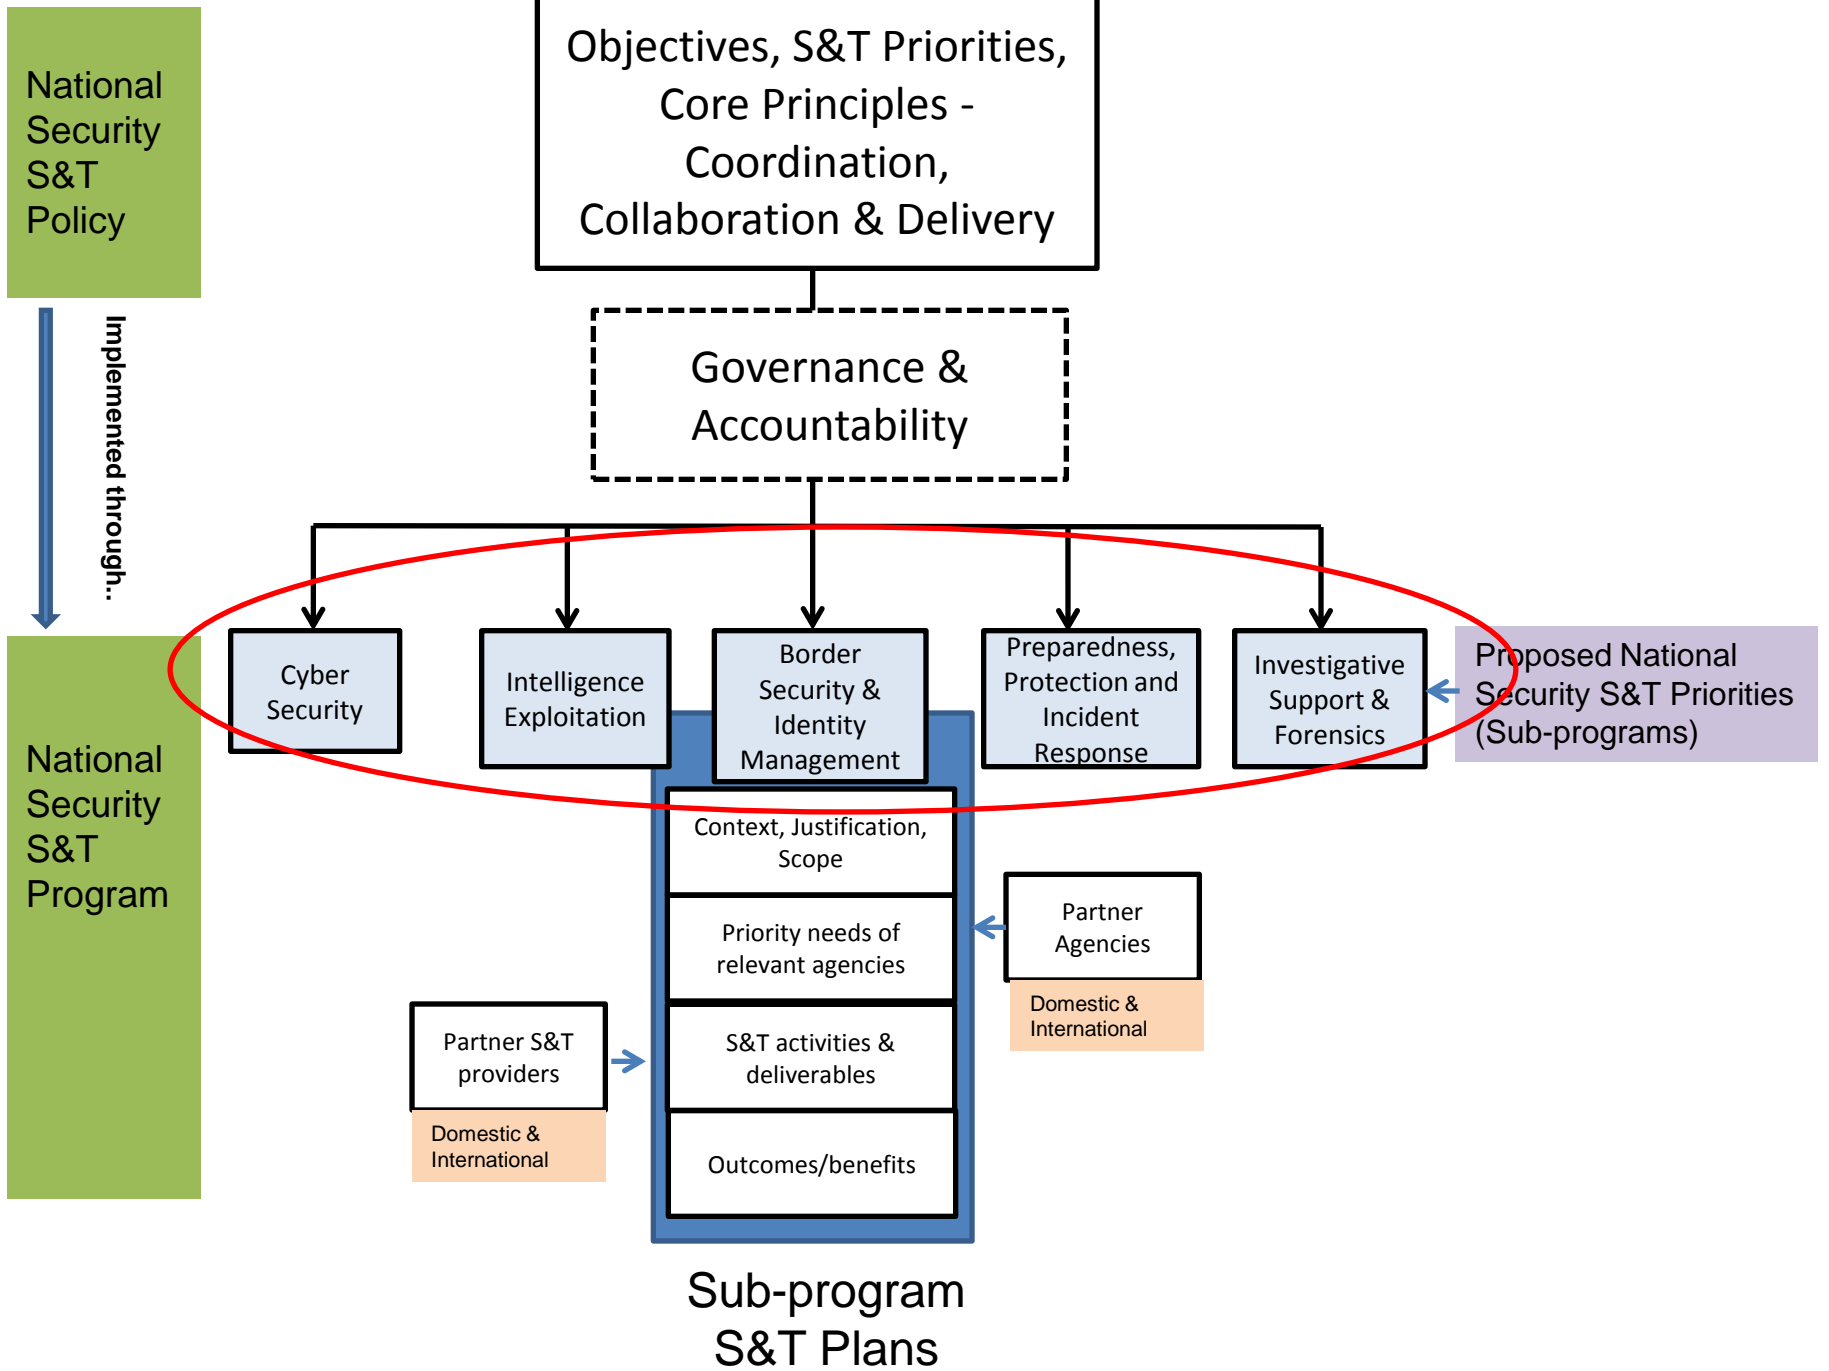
National Security S&T Policy

Implemented through..

National Security S&T Program

Objectives, S&T Priorities, Core Principles - Coordination, Collaboration & Delivery

Governance & Accountability

Cyber Security

Intelligence Exploitation

Border Security & Identity Management

Preparedness, Protection and Incident Response

Investigative Support & Forensics

Proposed National Security S&T Priorities (Sub-programs)

Context, Justification, Scope

Priority needs of relevant agencies

S&T activities & deliverables

Outcomes/benefits

Partner Agencies

Domestic & International

Partner S&T providers

Domestic & International

Sub-program S&T Plans